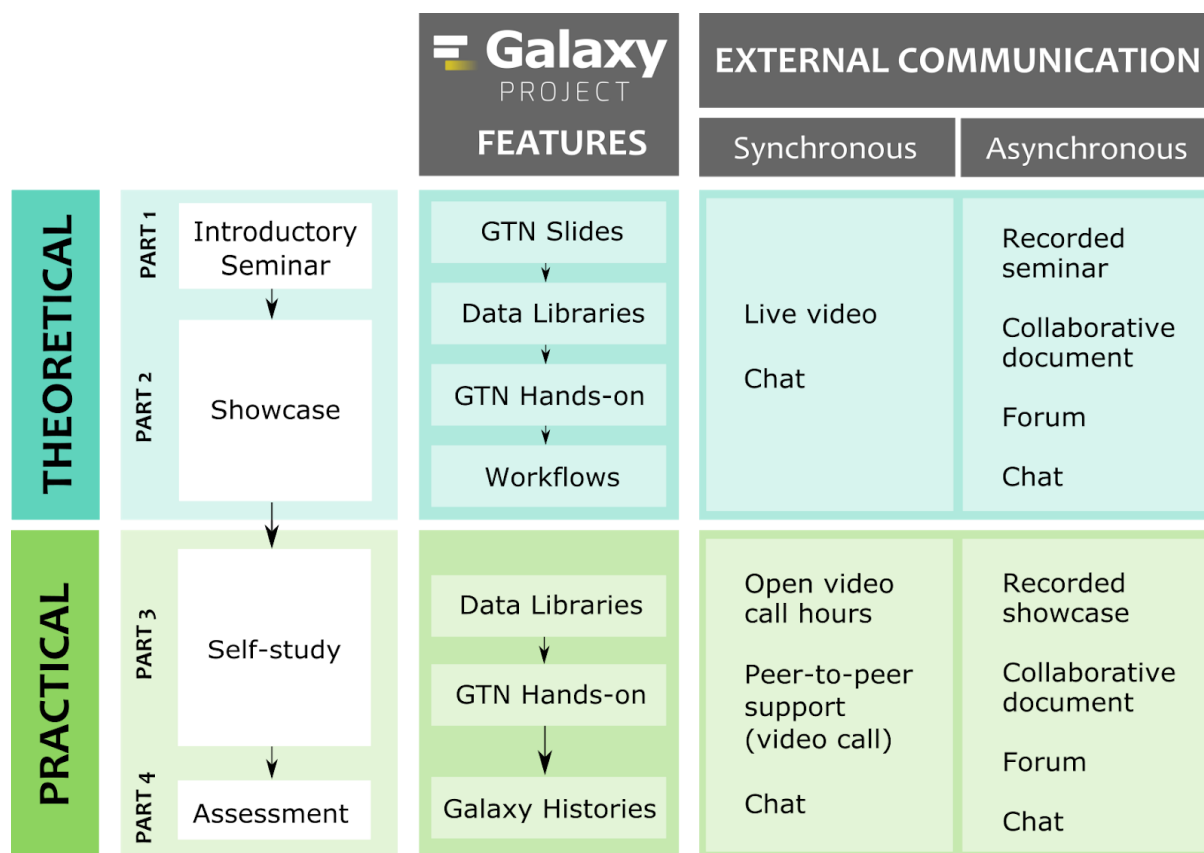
Galaxy PROJECT FEATURES

EXTERNAL COMMUNICATION

Synchronous

Asynchronous

THEORETICAL

PART 1

Introductory Seminar

PART 2

Showcase

GTN Slides

Data Libraries

GTN Hands-on

Workflows

Live video

Chat

Recorded seminar

Collaborative document

Forum

Chat

PRACTICAL

PART 3

Self-study

PART 4

Assessment

Data Libraries

GTN Hands-on

Galaxy Histories

Open video call hours

Peer-to-peer support (video call)

Chat

Recorded showcase

Collaborative document

Forum

Chat